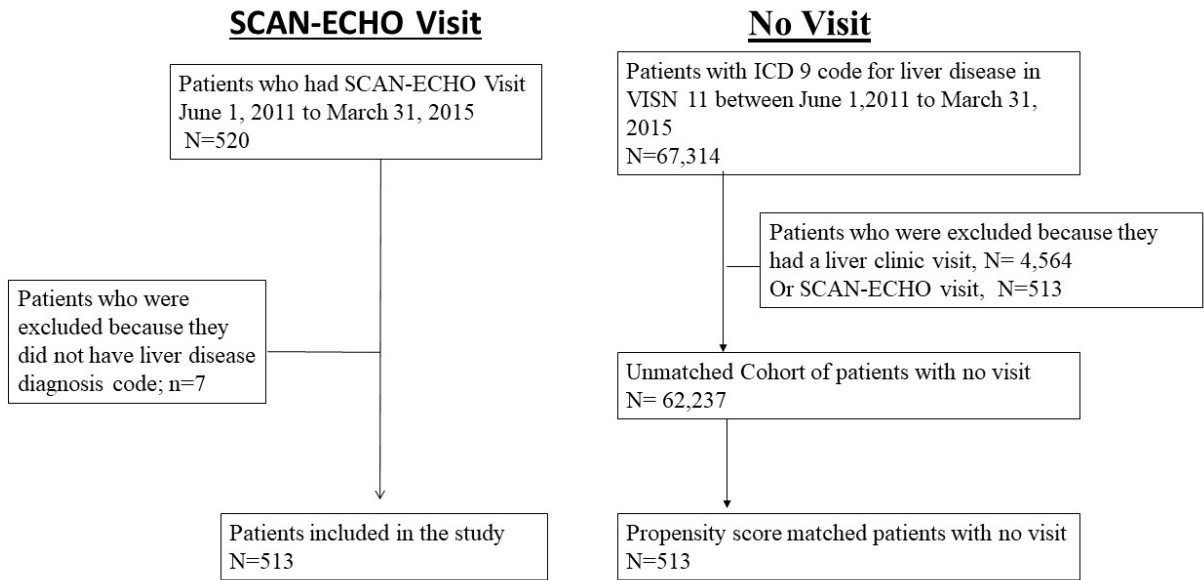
SCAN-ECHO Visit

Patients who had SCAN-ECHO Visit June 1, 2011 to March 31, 2015 N=520

Patients who were excluded because they did not have liver disease diagnosis code; n=7

Patients included in the study N=513

No Visit

Patients with ICD 9 code for liver disease in VISN 11 between June 1,2011 to March 31, 2015 N=67,314

Patients who were excluded because they had a liver clinic visit, N= 4,564 Or SCAN-ECHO visit, N=513

Unmatched Cohort of patients with no visit N= 62,237

Propensity score matched patients with no visit N=513